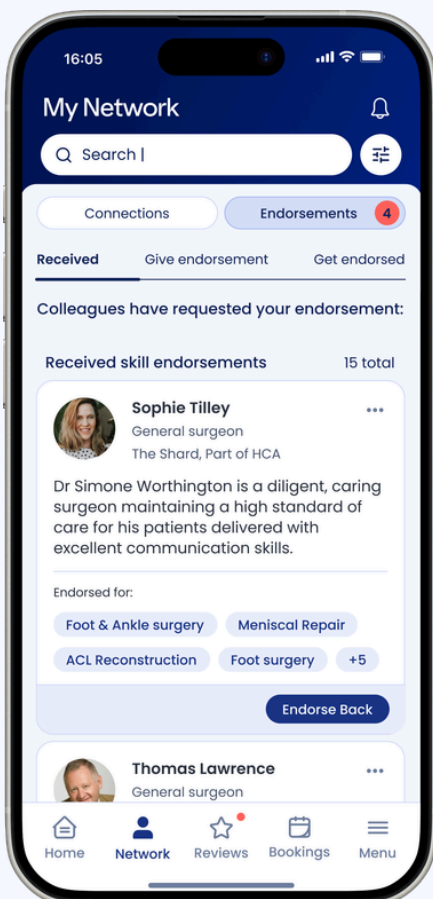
16:05

My Network

Search |

Connections

Endorsements 4

Received

Give endorsement

Get endorsed

Colleagues have requested your endorsement:

Received skill endorsements

15 total

Sophie Tilley

General surgeon

The Shard, Part of HCA

Dr Simone Worthington is a diligent, caring surgeon maintaining a high standard of care for his patients delivered with excellent communication skills.

Endorsed for:

Foot & Ankle surgery

Meniscal Repair

ACL Reconstruction

Foot surgery

+5

Endorse Back

Thomas Lawrence

General surgeon

Home

Network

Reviews

Bookings

Menu